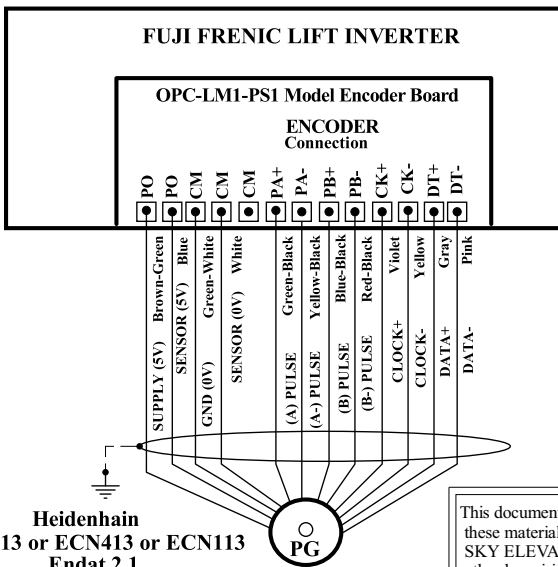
FUJI FRENIC LIFT INVERTER

OPC-LM1-PS1 Model Encoder Board

ENCODER
Connection

PO PO CM CM CM PA+ PA- PB+ PB- CK+ CK- DT+ DT-

SUPPLY (5V) Brown-Green
SENSOR (5V) Blue
GND (0V) Green-White
SENSOR (0V) White
(A) PULSE Green-Black
(A-) PULSE Yellow-Black
(B) PULSE Blue-Black
(B-) PULSE Red-Black
CLOCK+ Violet
CLOCK- Yellow
DATA+ Gray
DATA- Pink

Heidenhain
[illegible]13 or ECN413 or ECN113
Endat 2.1

PG

This documen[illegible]
these material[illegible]
SKY ELEVA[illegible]
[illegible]